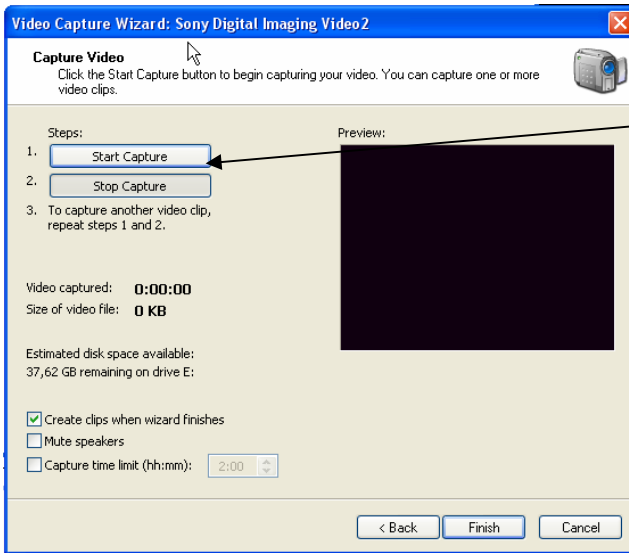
Video Capture Wizard: Sony Digital Imaging Video2

Capture Video
Click the Start Capture button to begin capturing your video. You can capture one or more video clips.

Steps:
1. Start Capture
2. Stop Capture
3. To capture another video clip, repeat steps 1 and 2.

Preview:

Video captured: 0:00:00
Size of video file: 0 KB

Estimated disk space available:
37,62 GB remaining on drive E:

Create clips when wizard finishes
Mute speakers
Capture time limit (hh:mm): 2:00

< Back
Finish
Cancel